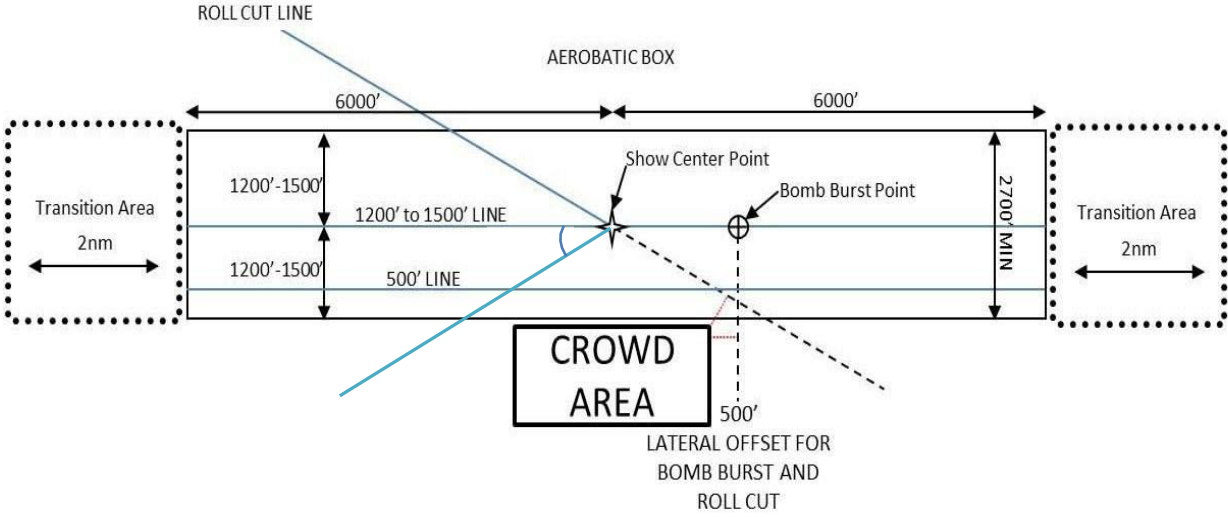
ROLL CUT LINE

AEROBATIC BOX

6000’

6000’

Transition Area

2nm

1200’-1500’

1200’ to 1500’ LINE

Show Center Point

Bomb Burst Point

2700’ MIN

Transition Area

2nm

1200’-1500’

500’ LINE

CROWD AREA

500’

LATERAL OFFSET FOR BOMB BURST AND ROLL CUT